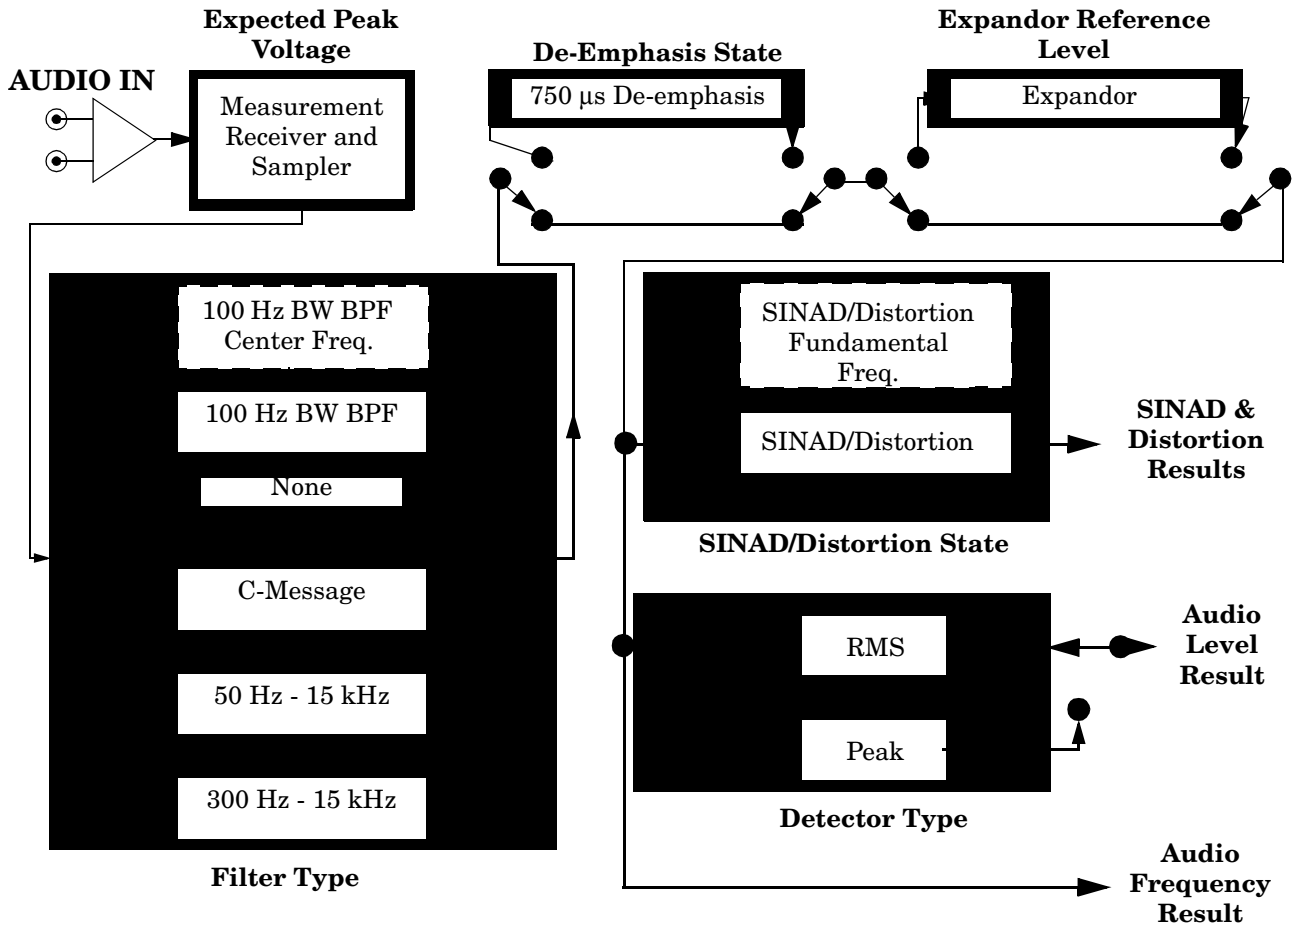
Expected Peak Voltage

AUDIO IN

Measurement Receiver and Sampler

De-Emphasis State

750 μs De-emphasis

Expandor Reference Level

Expandor

100 Hz BW BPF Center Freq.

100 Hz BW BPF

None

C-Message

50 Hz - 15 kHz

300 Hz - 15 kHz

Filter Type

SINAD/Distortion Fundamental Freq.

SINAD/Distortion

SINAD & Distortion Results

SINAD/Distortion State

RMS

Peak

Audio Level Result

Detector Type

Audio Frequency Result